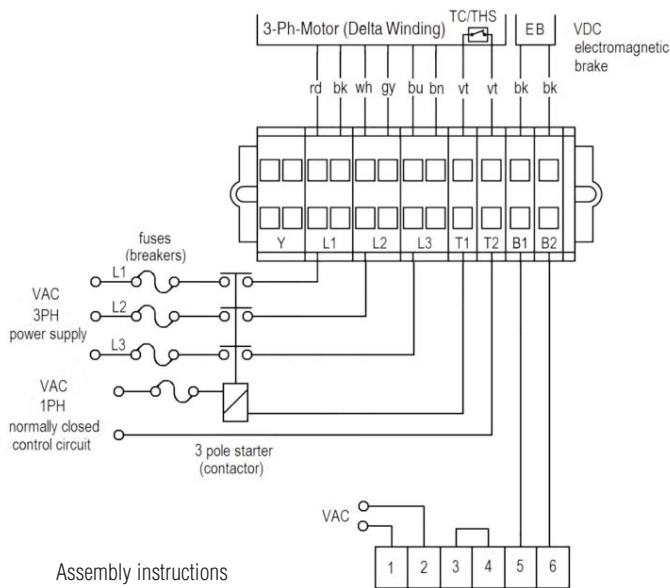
3-Ph-Motor (Delta Winding)

TC/THS

EB

VDC electromagnetic brake

rd bk wh gy bu bn vt vt bk bk

Y L1 L2 L3 T1 T2 B1 B2

fuses (breakers)

L1

L2

L3

VAC 3PH power supply

VAC 1PH normally closed control circuit

3 pole starter (contactor)

VAC

1 2 3 4 5 6

Assembly instructions